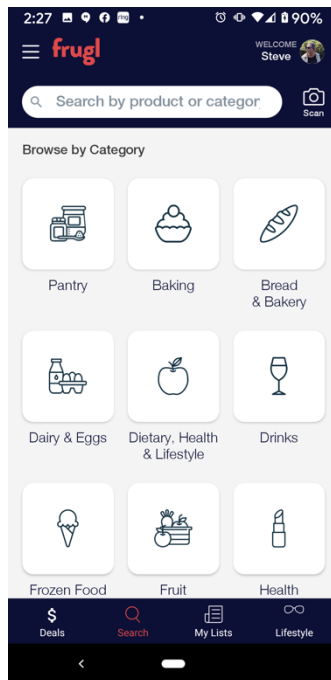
2:27 90%

frugl

WELCOME
Steve

Search by product or categor

Scan

Browse by Category

Pantry

Baking

Bread & Bakery

Dairy & Eggs

Dietary, Health & Lifestyle

Drinks

Frozen Food

Fruit

Health

$
Deals

Search

My Lists

Lifestyle